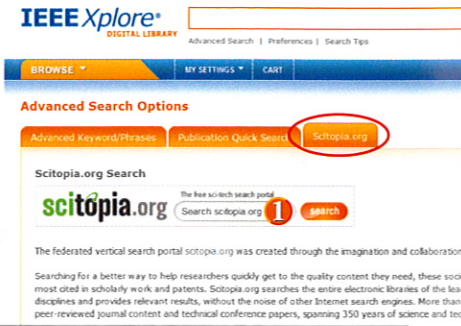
IEEE Xplore®
DIGITAL LIBRARY

Advanced Search | Preferences | Search Tips

BROWSE ▾
MY SETTINGS ▾
CART

Advanced Search Options

Advanced Keyword/Phrases
Publication Quick Search
Scitopia.org

Scitopia.org Search

scitopia.org
The free sci-tech search portal
Search scitopia.org
1
search

The federated vertical search portal scitopia.org was created through the imagination and collaboratio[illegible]

Searching for a better way to help researchers quickly get to the quality content they need, these soci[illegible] most cited in scholarly work and patents. Scitopia.org searches the entire electronic libraries of the lea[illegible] disciplines and provides relevant results, without the noise of other Internet search engines. More than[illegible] peer-reviewed journal content and technical conference papers, spanning 350 years of science and tec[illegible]